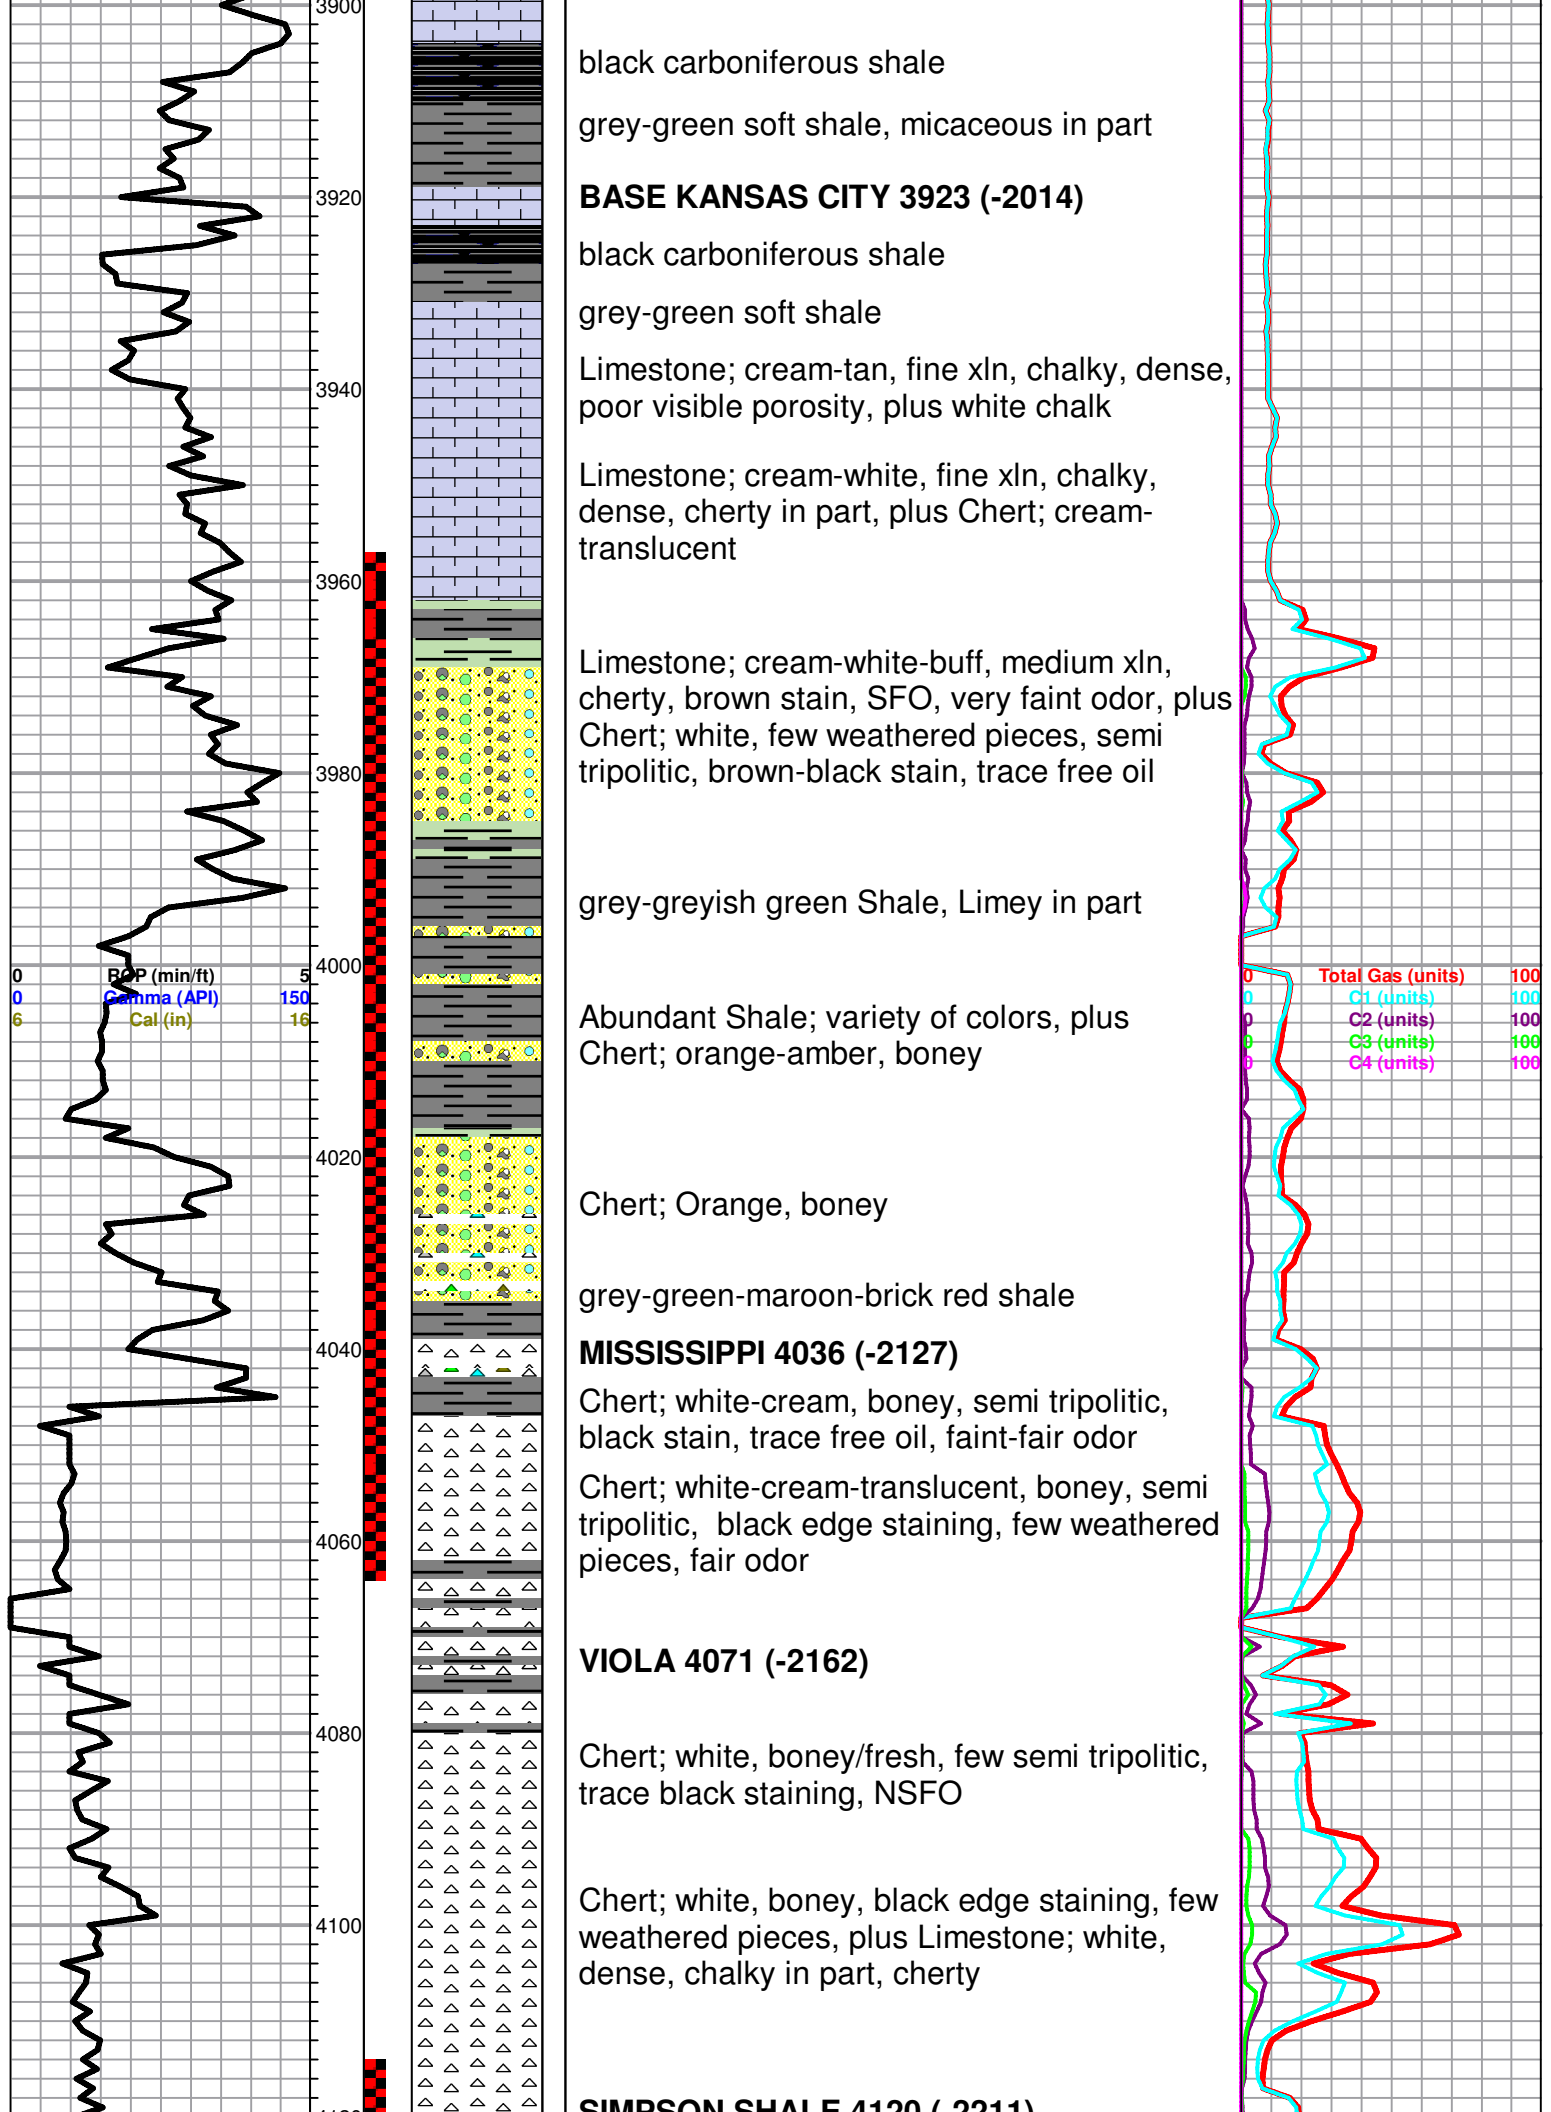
3900

black carboniferous shale

grey-green soft shale, micaceous in part

3920

BASE KANSAS CITY 3923 (-2014)

black carboniferous shale

grey-green soft shale

Limestone; cream-tan, fine xln, chalky, dense, poor visible porosity, plus white chalk

3940

Limestone; cream-white, fine xln, chalky, dense, cherty in part, plus Chert; cream-translucent

3960

Limestone; cream-white-buff, medium xln, cherty, brown stain, SFO, very faint odor, plus Chert; white, few weathered pieces, semi tripolitic, brown-black stain, trace free oil

3980

grey-greyish green Shale, Limey in part

0 ROP (min/ft) 5
0 Gamma (API) 150
6 Cal (in) 16

4000

0 Total Gas (units) 100
0 C1 (units) 100
0 C2 (units) 100
0 C3 (units) 100
0 C4 (units) 100

Abundant Shale; variety of colors, plus Chert; orange-amber, boney

4020

Chert; Orange, boney

grey-green-maroon-brick red shale

MISSISSIPPI 4036 (-2127)

4040

Chert; white-cream, boney, semi tripolitic, black stain, trace free oil, faint-fair odor

Chert; white-cream-translucent, boney, semi tripolitic, black edge staining, few weathered pieces, fair odor

4060

VIOLA 4071 (-2162)

4080

Chert; white, boney/fresh, few semi tripolitic, trace black staining, NSFO

Chert; white, boney, black edge staining, few weathered pieces, plus Limestone; white, dense, chalky in part, cherty

4100

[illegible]

SIMPSON SHALE 4120 (-2211)